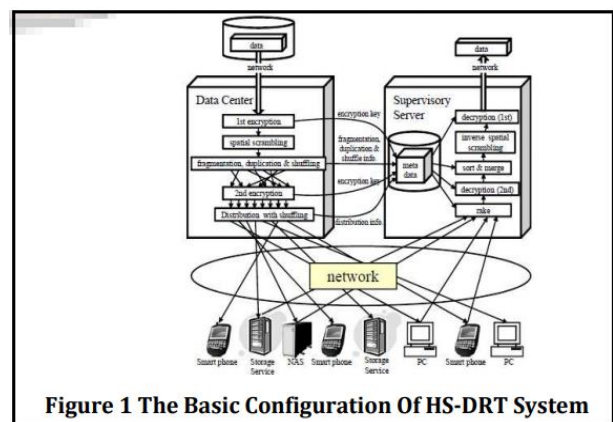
data
network
Data Center
1st encryption
spatial scrambling
fragmentation, duplication & shuffling
2nd encryption
Distribution with shuffling
encryption key
fragmentation, duplication & shuffle info
encryption key
distribution info
meta data
data
network
Supervisory Server
decryption (1st)
inverse spatial scrambling
sort & merge
decryption (2nd)
make
network
Smart phone
Storage Service
NAS
Smart phone
Storage Service
PC
Smart phone
PC

Figure 1 The Basic Configuration Of HS-DRT System